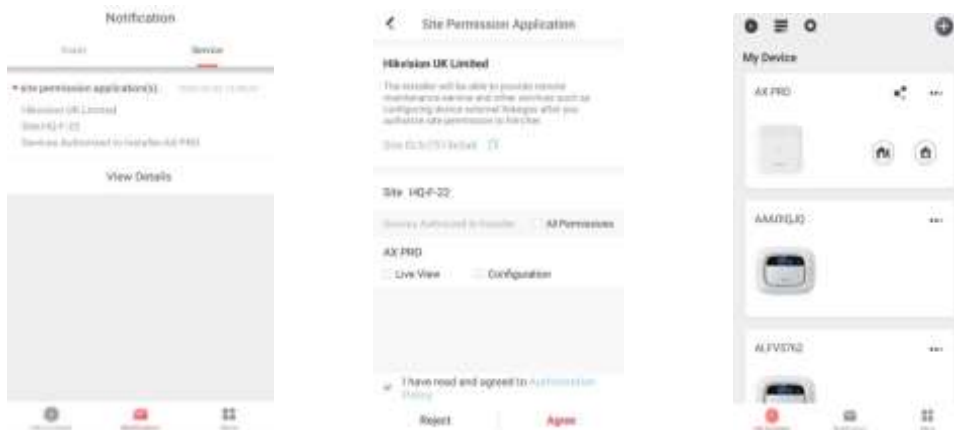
Notification

Event Service

• site permission application(s) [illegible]

Hikvision UK Limited

Site HQ-F-22

Devices Authorized to Installer AX PRO

View Details

Site Permission Application

Hikvision UK Limited

The installer will be able to provide remote maintenance service and other services such as configuring device relevant linkages after you authorize site permission to him/her.

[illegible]

Site HQ-F-22

Devices Authorized to Installer All Permissions

AX PRO

Live View Configuration

I have read and agreed to Authorization Policy

Reject Agree

My Device

AX PRO

AAA0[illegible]

AL FVS762